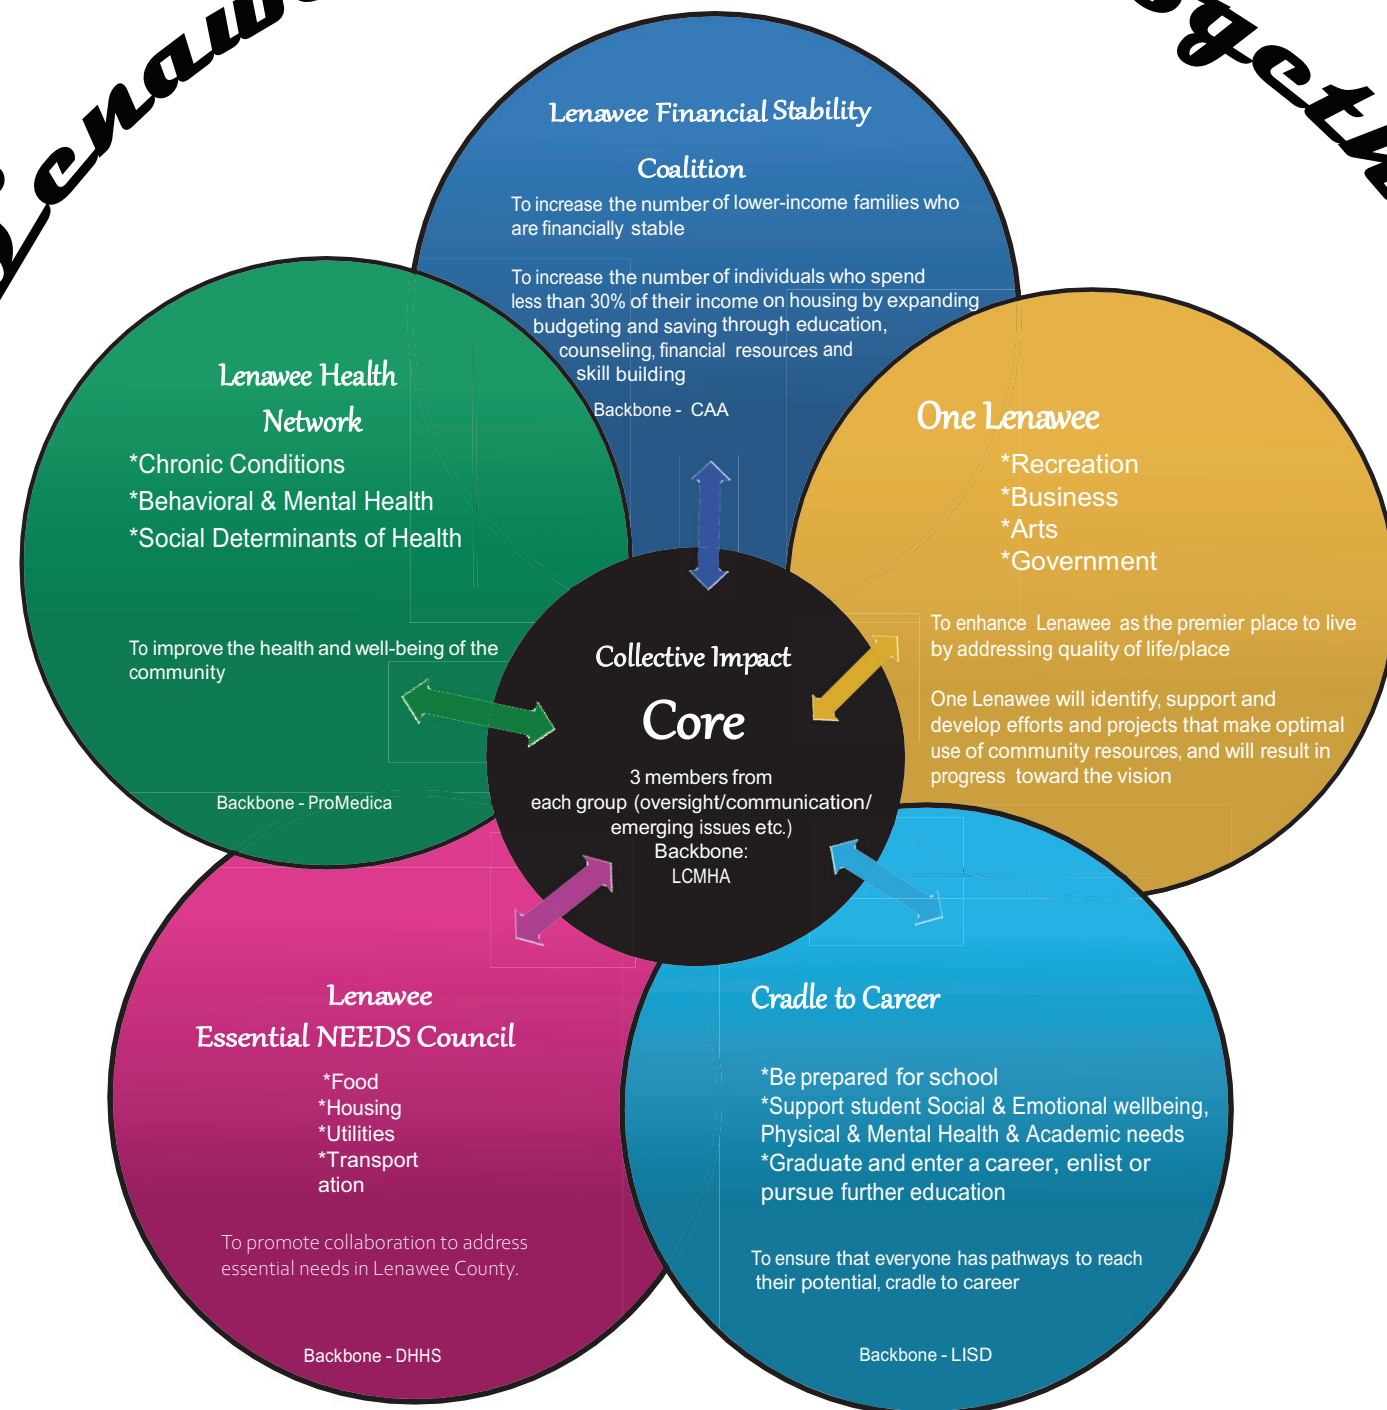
Lenaw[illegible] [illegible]ogeth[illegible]

Lenawee Financial Stability Coalition

To increase the number of lower-income families who are financially stable

To increase the number of individuals who spend less than 30% of their income on housing by expanding budgeting and saving through education, counseling, financial resources and skill building

Backbone - CAA

Lenawee Health Network

*Chronic Conditions
*Behavioral & Mental Health
*Social Determinants of Health

To improve the health and well-being of the community

Backbone - ProMedica

One Lenawee

*Recreation
*Business
*Arts
*Government

To enhance Lenawee as the premier place to live by addressing quality of life/place

One Lenawee will identify, support and develop efforts and projects that make optimal use of community resources, and will result in progress toward the vision

Collective Impact

Core

3 members from each group (oversight/communication/ emerging issues etc.)
Backbone:
LCMHA

Lenawee Essential NEEDS Council

*Food
*Housing
*Utilities
*Transport ation

To promote collaboration to address essential needs in Lenawee County.

Backbone - DHHS

Cradle to Career

*Be prepared for school
*Support student Social & Emotional wellbeing, Physical & Mental Health & Academic needs
*Graduate and enter a career, enlist or pursue further education

To ensure that everyone has pathways to reach their potential, cradle to career

Backbone - LISD